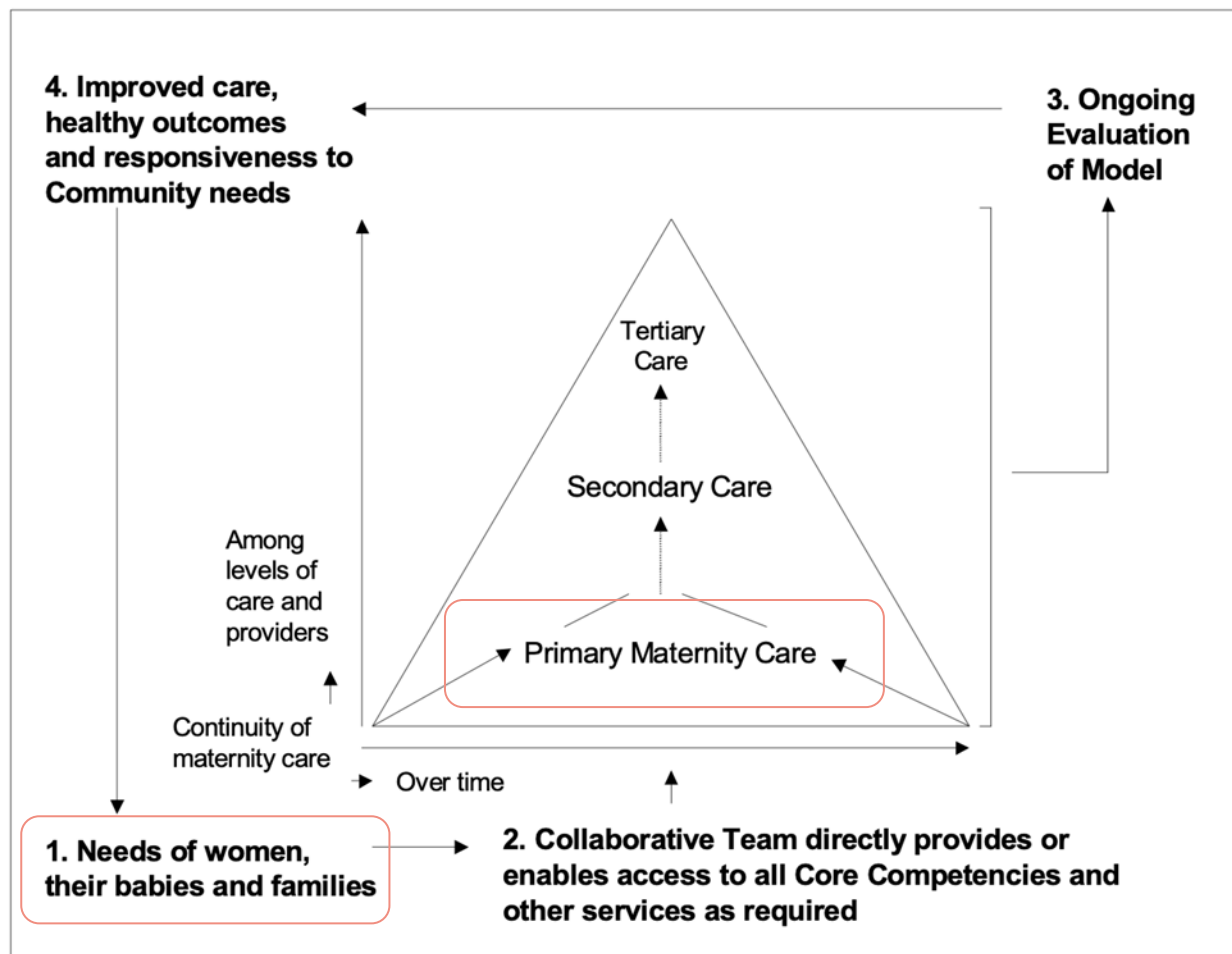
4. Improved care, healthy outcomes and responsiveness to Community needs

3. Ongoing Evaluation of Model

Tertiary Care

Secondary Care

Among levels of care and providers

Primary Maternity Care

Continuity of maternity care

Over time

1. Needs of women, their babies and families

2. Collaborative Team directly provides or enables access to all Core Competencies and other services as required